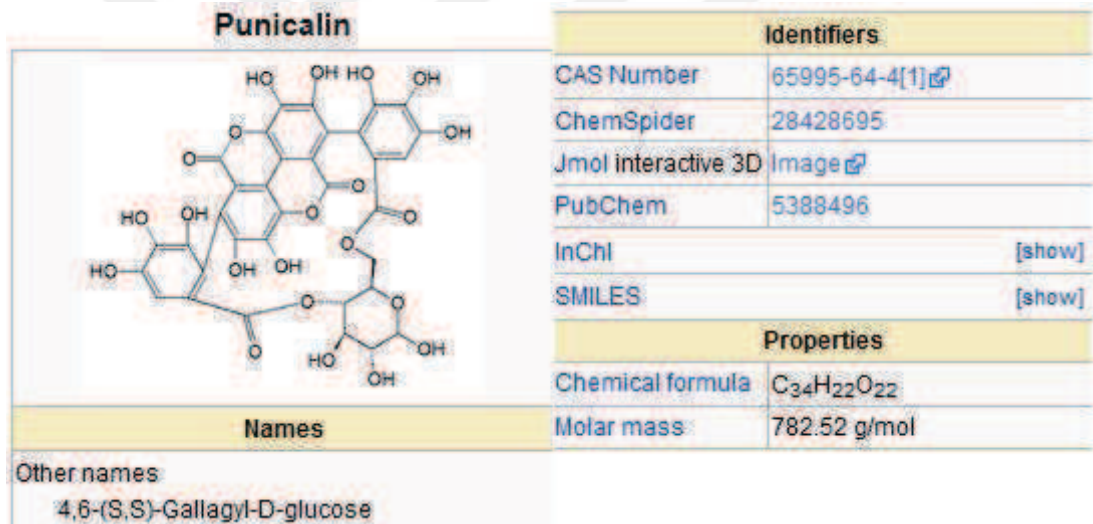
Punicalin

HO OH HO OH
OH
O
O
O
O
OH
O
HO OH
HO
O
OH OH
O
O
O
O
HO OH
OH

Names

Other names
4,6-(S,S)-Gallagyl-D-glucose

| Identifiers | |
|---|---|
| CAS Number | 65995-64-4[1] |
| ChemSpider | 28428695 |
| Jmol interactive 3D | Image |
| PubChem | 5388496 |
| InChI | [show] |
| SMILES | [show] |

| Properties | |
|---|---|
| Chemical formula | $C_{34}H_{22}O_{22}$ |
| Molar mass | 782.52 g/mol |